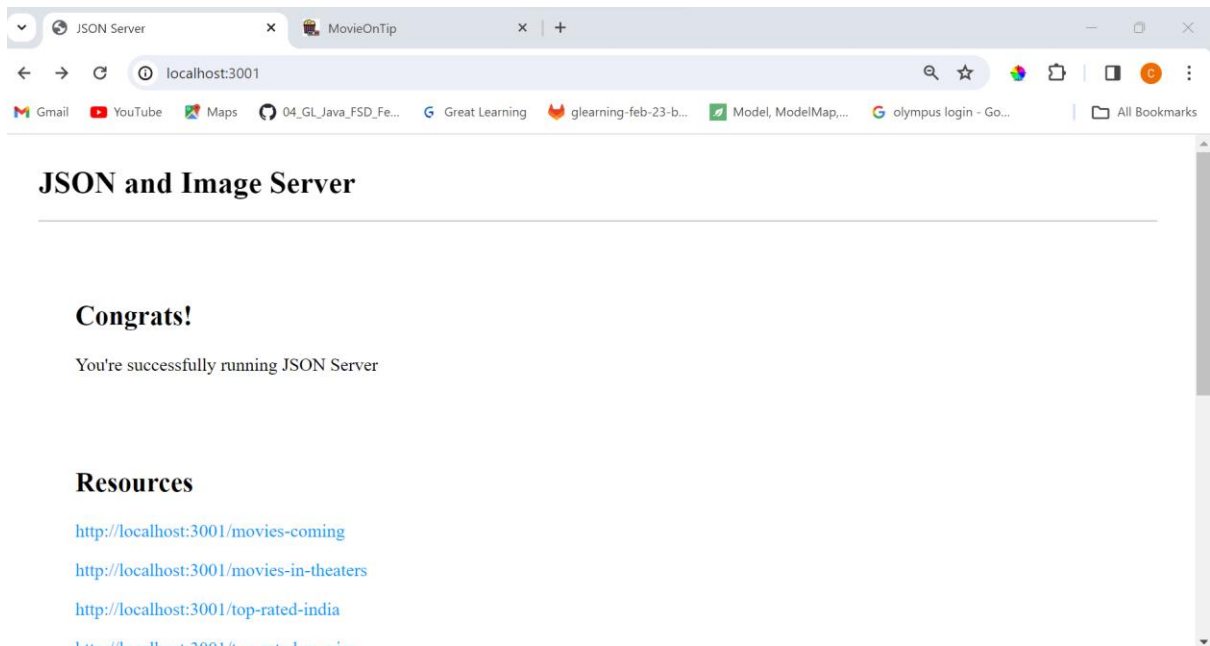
JSON Server
MovieOnTip
localhost:3001
Gmail YouTube Maps 04_GL_Java_FSD_Fe... Great Learning glearning-feb-23-b... Model, ModelMap,... olympus login - Go... All Bookmarks

JSON and Image Server

Congrats!

You're successfully running JSON Server

Resources

http://localhost:3001/movies-coming

http://localhost:3001/movies-in-theaters

http://localhost:3001/top-rated-india

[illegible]